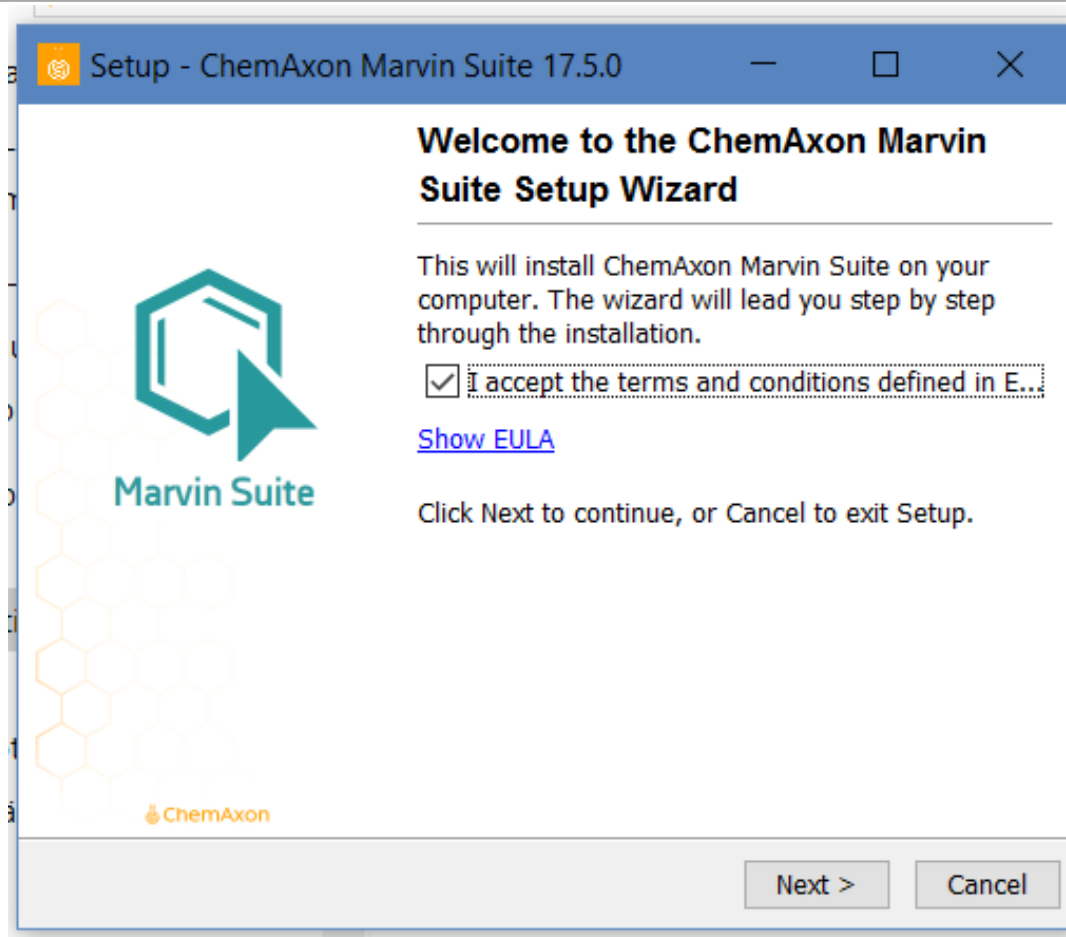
Setup - ChemAxon Marvin Suite 17.5.0

Welcome to the ChemAxon Marvin Suite Setup Wizard

This will install ChemAxon Marvin Suite on your computer. The wizard will lead you step by step through the installation.

I accept the terms and conditions defined in E...

Show EULA

Click Next to continue, or Cancel to exit Setup.

Marvin Suite

ChemAxon

Next >

Cancel